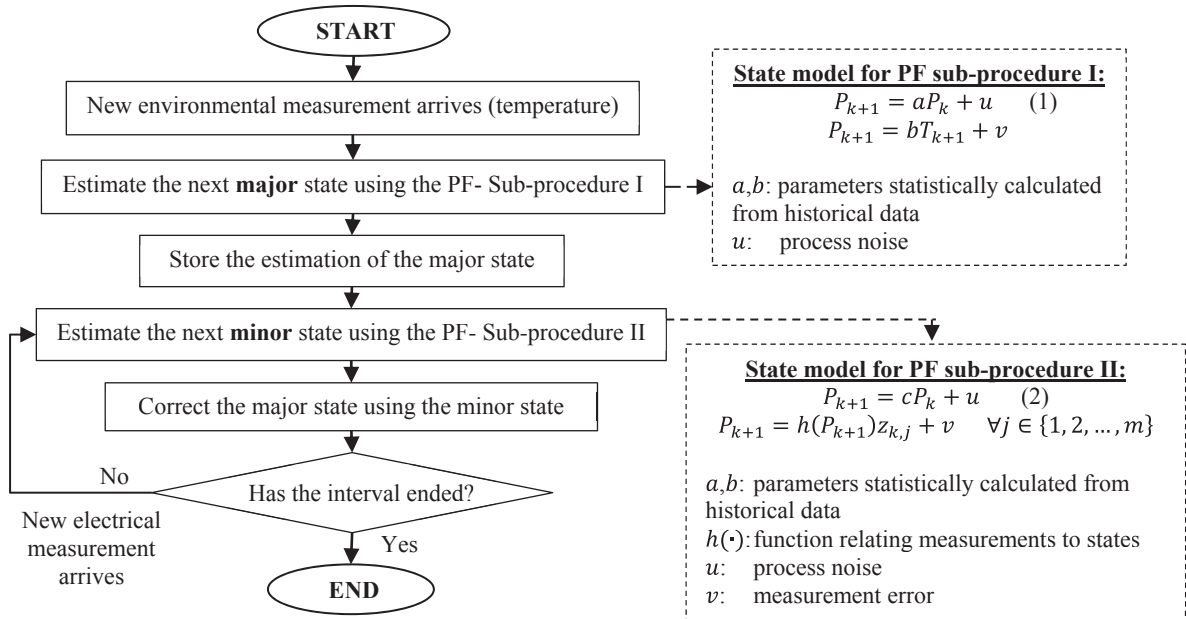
START

New environmental measurement arrives (temperature)

Estimate the next **major** state using the PF- Sub-procedure I

Store the estimation of the major state

Estimate the next **minor** state using the PF- Sub-procedure II

Correct the major state using the minor state

Has the interval ended?

No

Yes

New electrical measurement arrives

END

**State model for PF sub-procedure I:**
$P_{k+1} = aP_k + u$ (1)
$P_{k+1} = bT_{k+1} + v$

$a,b$: parameters statistically calculated from historical data
$u$: process noise

**State model for PF sub-procedure II:**
$P_{k+1} = cP_k + u$ (2)
$P_{k+1} = h(P_{k+1})z_{k,j} + v \quad \forall j \in \{1, 2, \ldots, m\}$

$a,b$: parameters statistically calculated from historical data
$h(\cdot)$: function relating measurements to states
$u$: process noise
$v$: measurement error